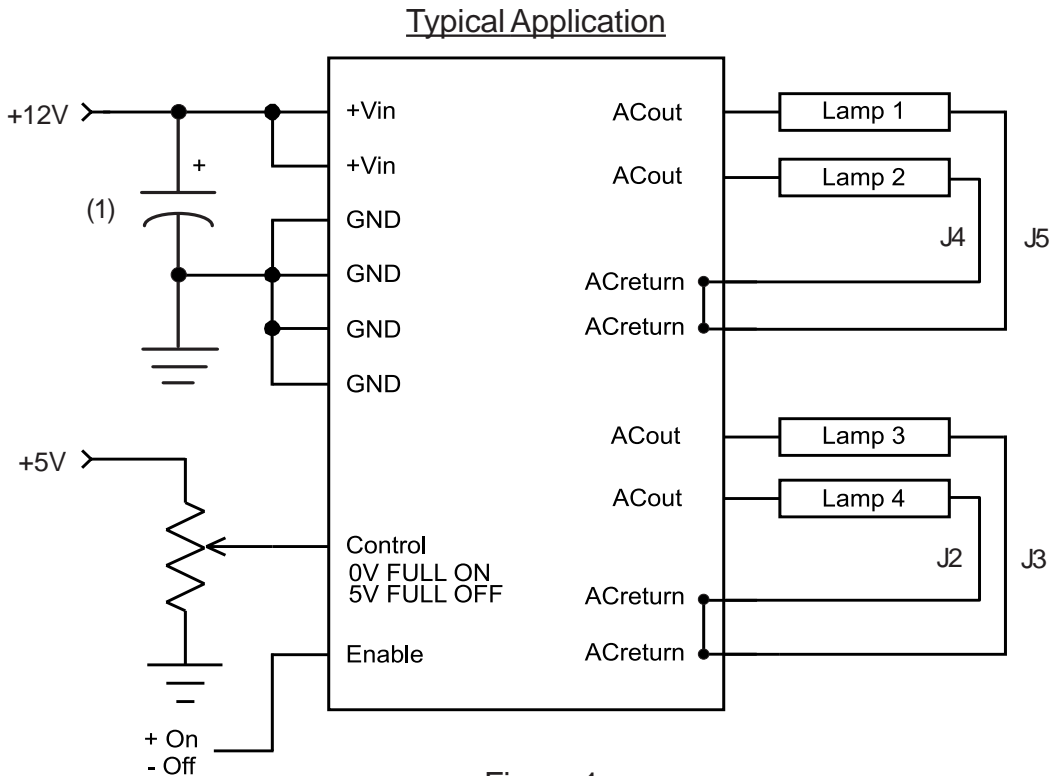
Typical Application

+12V

+

(1)

+Vin

+Vin

GND

GND

GND

GND

ACout

ACout

ACreturn

ACreturn

Lamp 1

Lamp 2

J4

J5

+5V

Control
0V FULL ON
5V FULL OFF

Enable

+ On
- Off

ACout

ACout

ACreturn

ACreturn

Lamp 3

Lamp 4

J2

J3

Figure 1